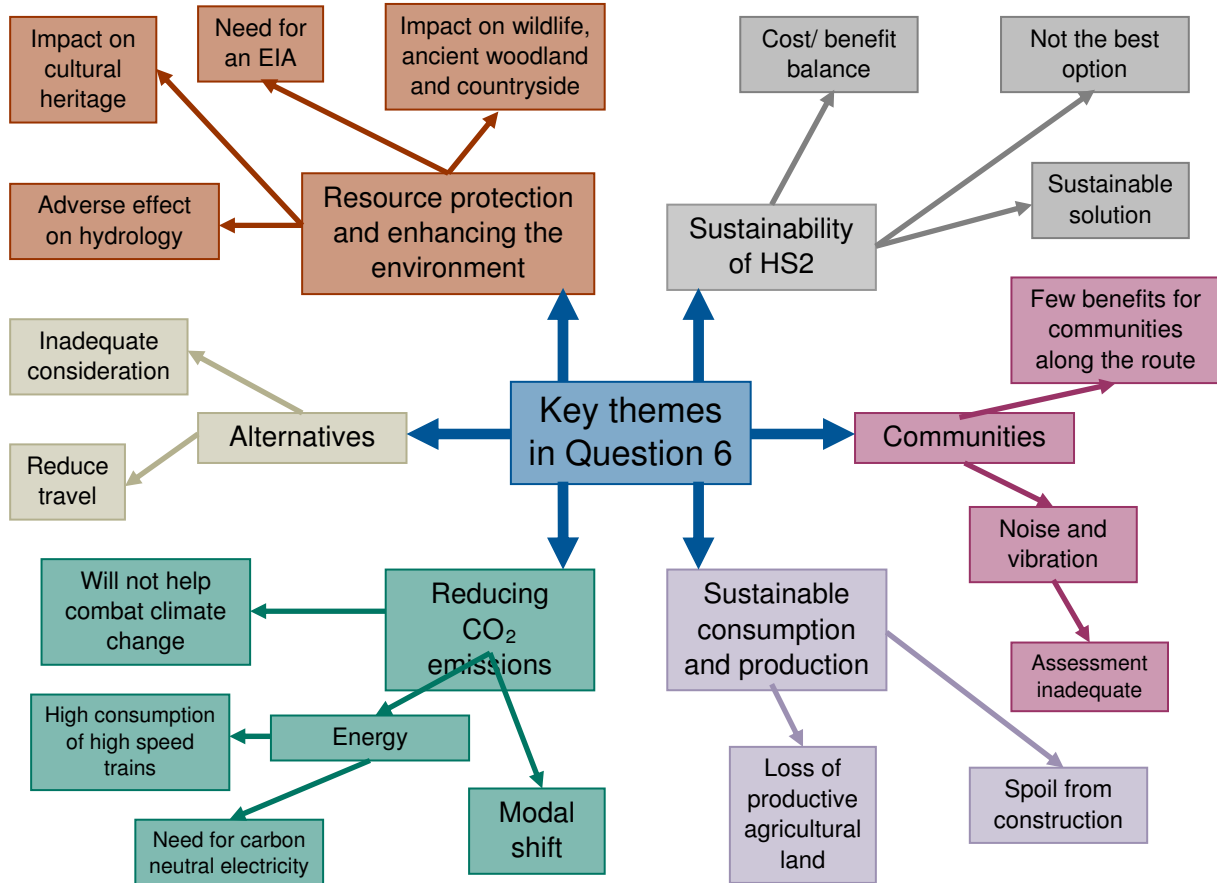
Key themes in Question 6

Resource protection and enhancing the environment

Impact on cultural heritage

Need for an EIA

Impact on wildlife, ancient woodland and countryside

Adverse effect on hydrology

Sustainability of HS2

Cost/ benefit balance

Not the best option

Sustainable solution

Communities

Few benefits for communities along the route

Noise and vibration

Assessment inadequate

Sustainable consumption and production

Loss of productive agricultural land

Spoil from construction

Reducing $CO_2$ emissions

Will not help combat climate change

Energy

High consumption of high speed trains

Need for carbon neutral electricity

Modal shift

Alternatives

Inadequate consideration

Reduce travel